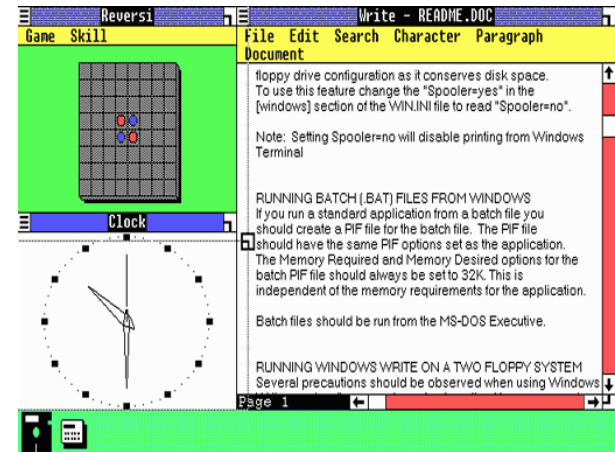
Reversi
Game Skill

Clock

Write - README.DOC
File Edit Search Character Paragraph Document

floppy drive configuration as it conserves disk space. To use this feature change the "Spooler=yes" in the [windows] section of the WIN.INI file to read "Spooler=no".

Note: Setting Spooler=no will disable printing from Windows Terminal

RUNNING BATCH (.BAT) FILES FROM WINDOWS
If you run a standard application from a batch file you should create a PIF file for the batch file. The PIF file should have the same PIF options set as the application. The Memory Required and Memory Desired options for the batch PIF file should always be set to 32K. This is independent of the memory requirements for the application.

Batch files should be run from the MS-DOS Executive.

RUNNING WINDOWS WRITE ON A TWO FLOPPY SYSTEM
Several precautions should be observed when using Windows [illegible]

Page 1